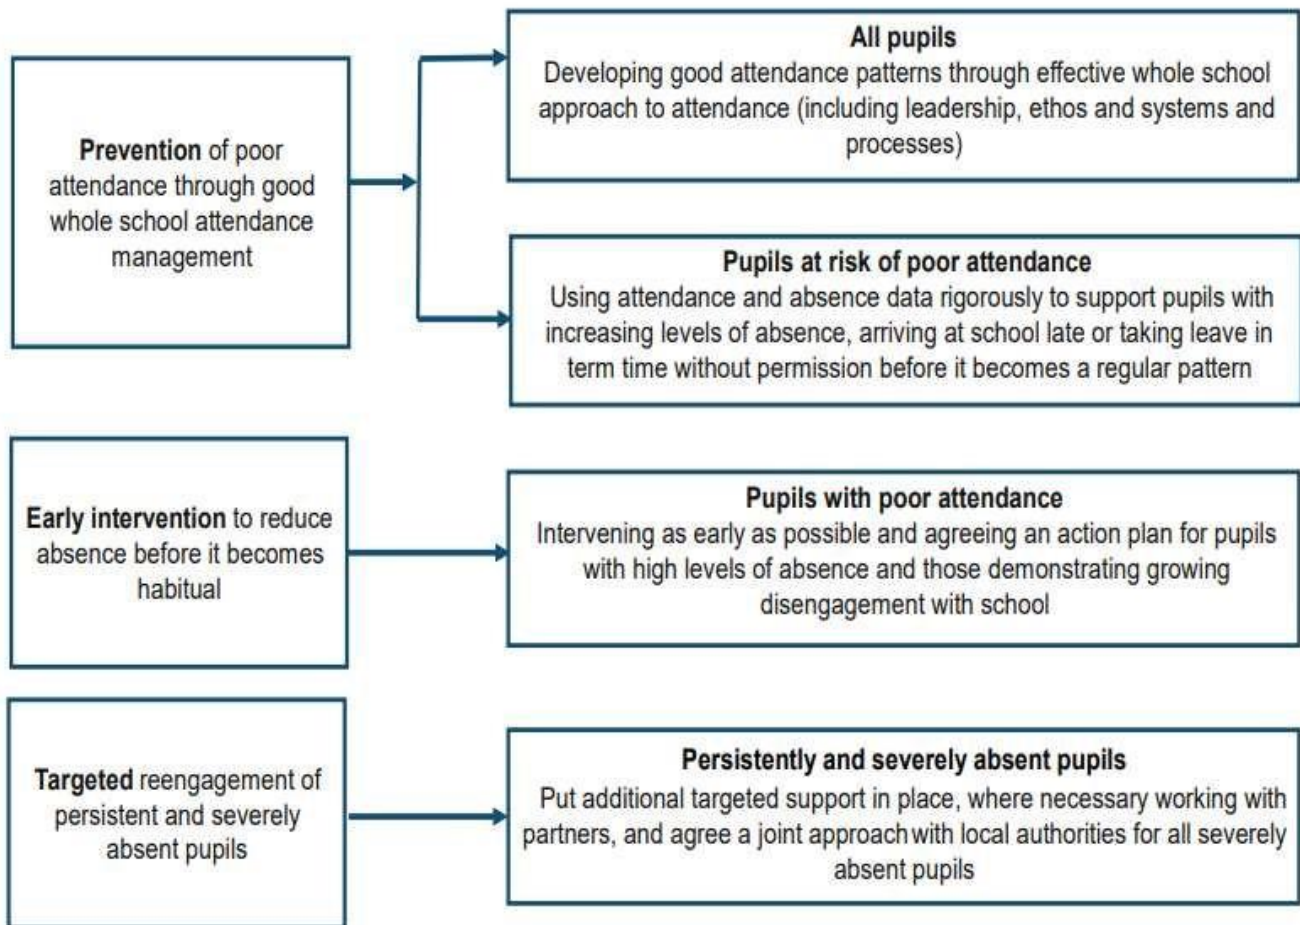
Prevention of poor attendance through good whole school attendance management

All pupils
Developing good attendance patterns through effective whole school approach to attendance (including leadership, ethos and systems and processes)

Pupils at risk of poor attendance
Using attendance and absence data rigorously to support pupils with increasing levels of absence, arriving at school late or taking leave in term time without permission before it becomes a regular pattern

Early intervention to reduce absence before it becomes habitual

Pupils with poor attendance
Intervening as early as possible and agreeing an action plan for pupils with high levels of absence and those demonstrating growing disengagement with school

Targeted reengagement of persistent and severely absent pupils

Persistently and severely absent pupils
Put additional targeted support in place, where necessary working with partners, and agree a joint approach with local authorities for all severely absent pupils